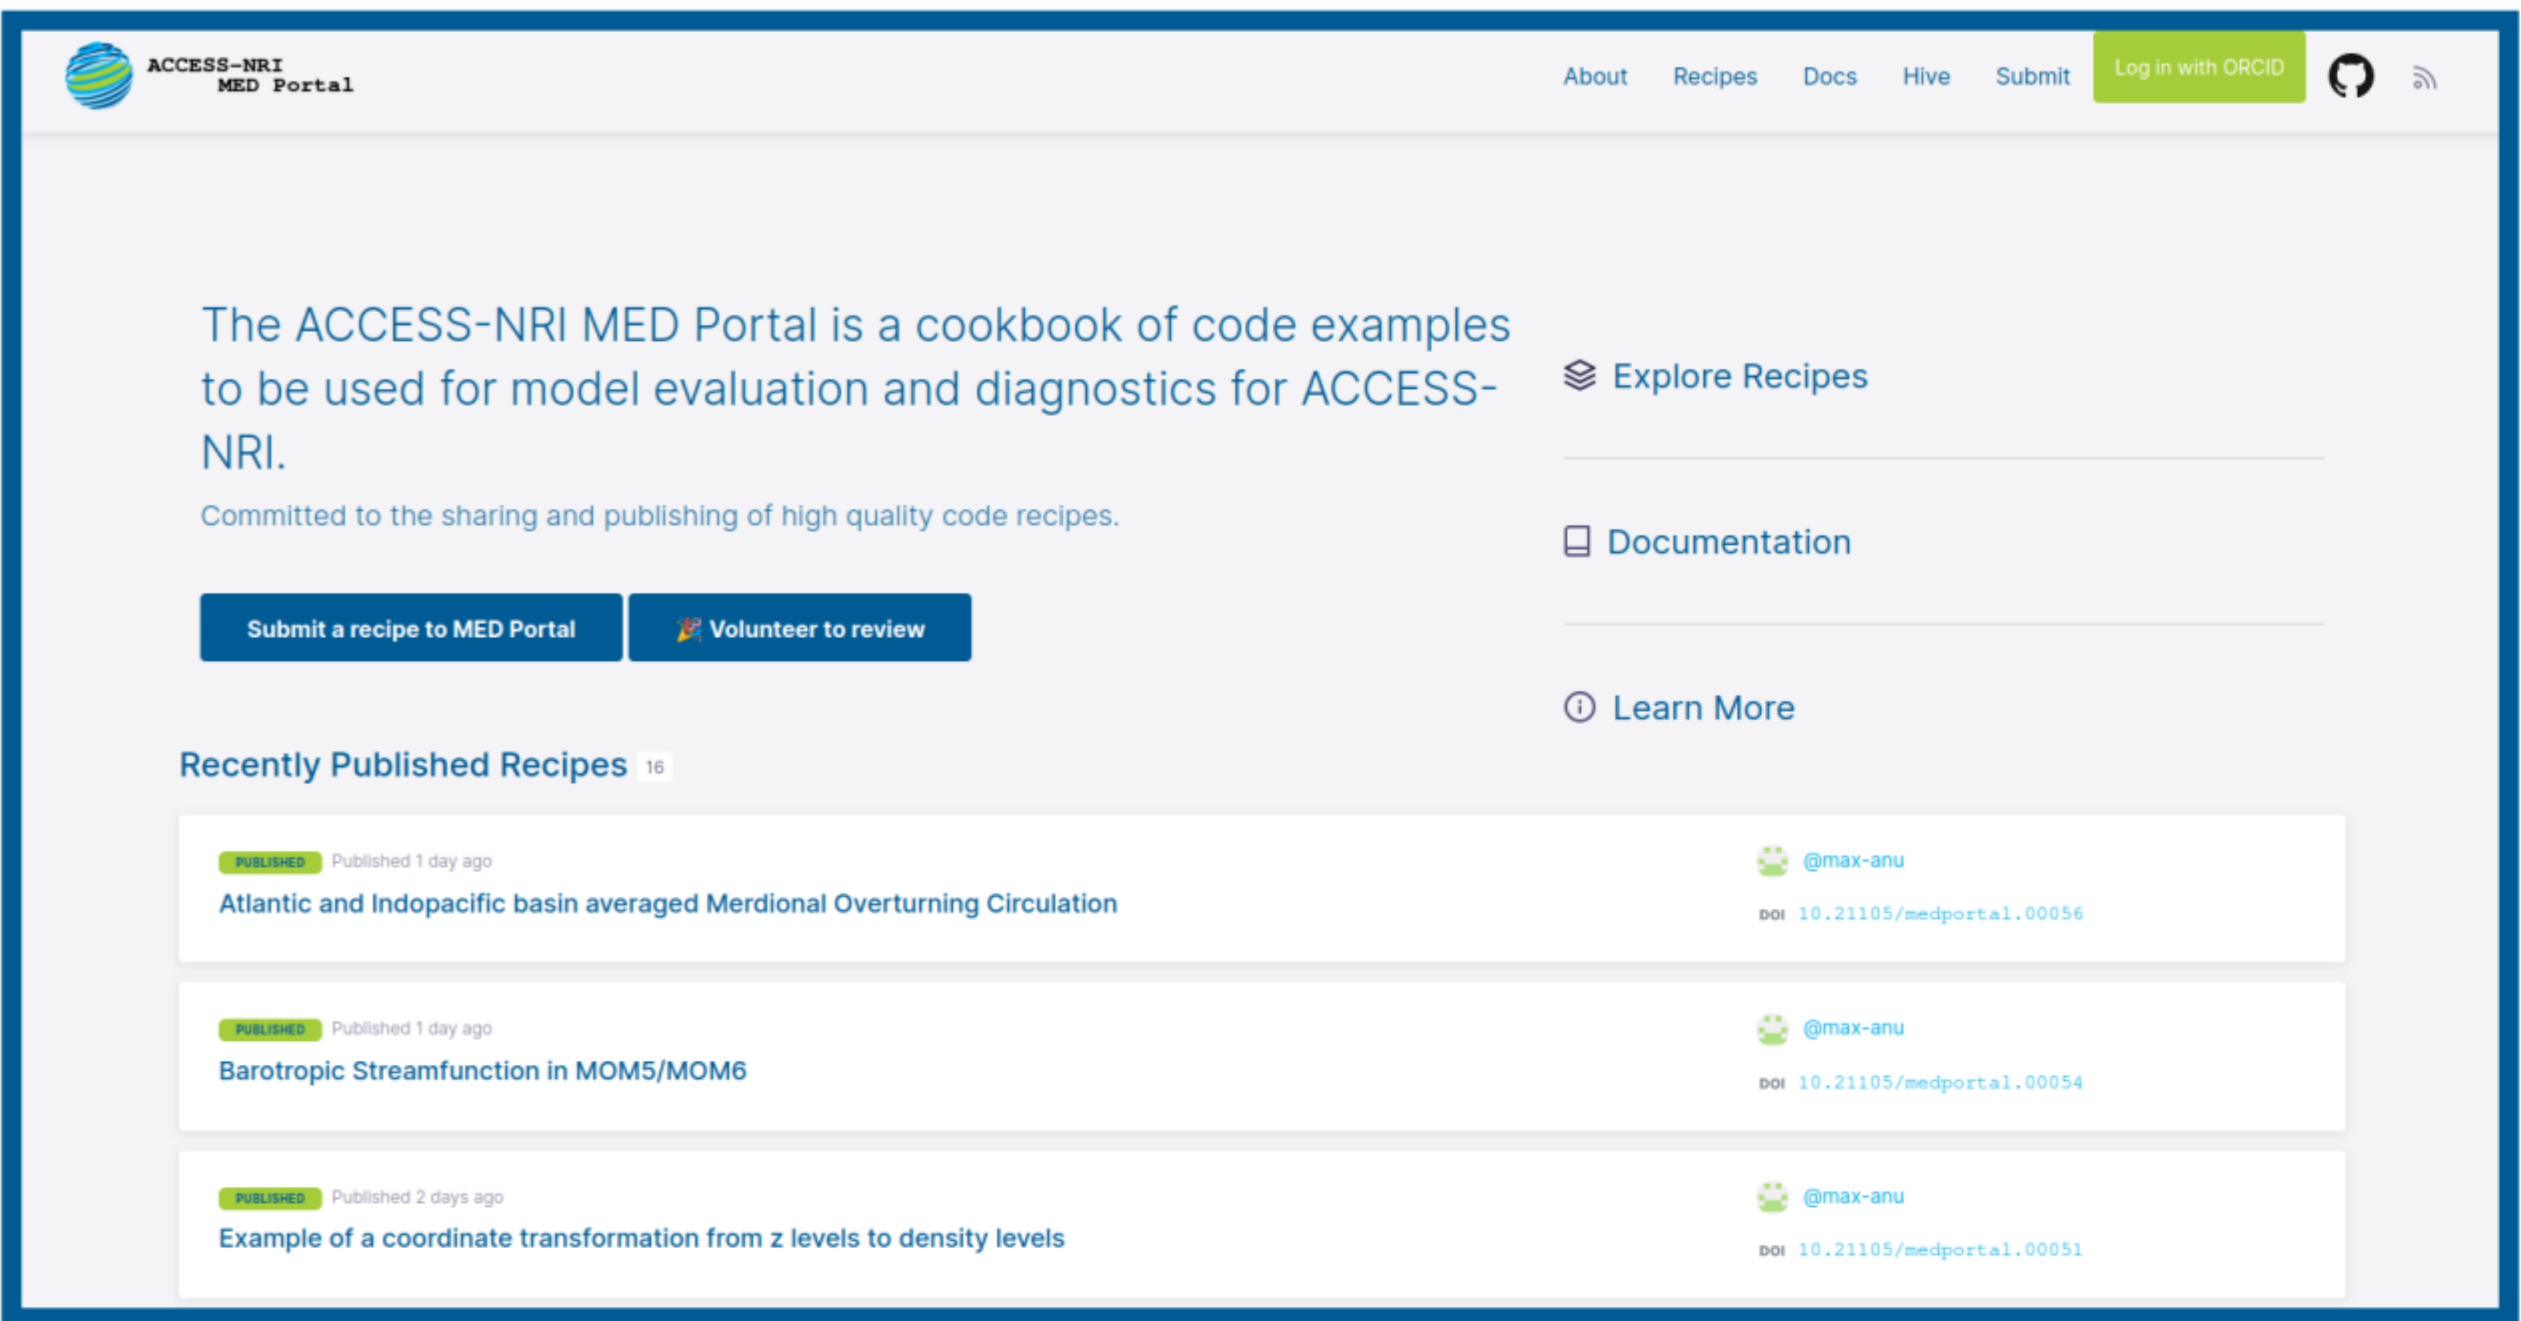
ACCESS-NRI MED Portal

About Recipes Docs Hive Submit Log in with ORCID

The ACCESS-NRI MED Portal is a cookbook of code examples to be used for model evaluation and diagnostics for ACCESS-NRI.

Committed to the sharing and publishing of high quality code recipes.

Submit a recipe to MED Portal

🎉 Volunteer to review

Explore Recipes

Documentation

Learn More

Recently Published Recipes 16

PUBLISHED Published 1 day ago

Atlantic and Indopacific basin averaged Merdional Overturning Circulation

@max-anu

DOI 10.21105/medportal.00056

PUBLISHED Published 1 day ago

Barotropic Streamfunction in MOM5/MOM6

@max-anu

DOI 10.21105/medportal.00054

PUBLISHED Published 2 days ago

Example of a coordinate transformation from z levels to density levels

@max-anu

DOI 10.21105/medportal.00051